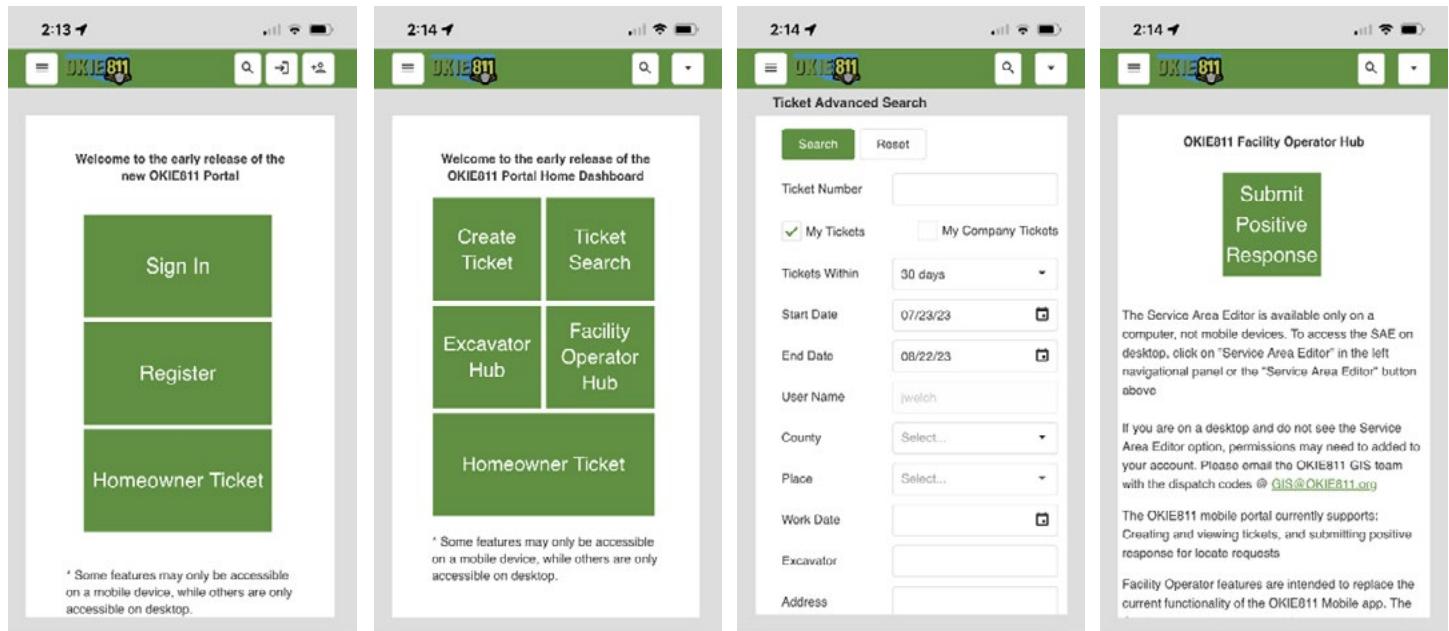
2:13

OKIE811

Welcome to the early release of the new OKIE811 Portal

Sign In

Register

Homeowner Ticket

* Some features may only be accessible on a mobile device, while others are only accessible on desktop.

2:14

OKIE811

Welcome to the early release of the OKIE811 Portal Home Dashboard

Create Ticket

Ticket Search

Excavator Hub

Facility Operator Hub

Homeowner Ticket

* Some features may only be accessible on a mobile device, while others are only accessible on desktop.

2:14

OKIE811

Ticket Advanced Search

Search

Reset

Ticket Number

My Tickets

My Company Tickets

Tickets Within

30 days

Start Date

07/23/23

End Date

08/22/23

User Name

jwelch

County

Select...

Place

Select...

Work Date

Excavator

Address

2:14

OKIE811

OKIE811 Facility Operator Hub

Submit Positive Response

The Service Area Editor is available only on a computer, not mobile devices. To access the SAE on desktop, click on "Service Area Editor" in the left navigational panel or the "Service Area Editor" button above

If you are on a desktop and do not see the Service Area Editor option, permissions may need to added to your account. Please email the OKIE811 GIS team with the dispatch codes @ GIS@OKIE811.org

The OKIE811 mobile portal currently supports: Creating and viewing tickets, and submitting positive response for locate requests

Facility Operator features are intended to replace the current functionality of the OKIE811 Mobile app. The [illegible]